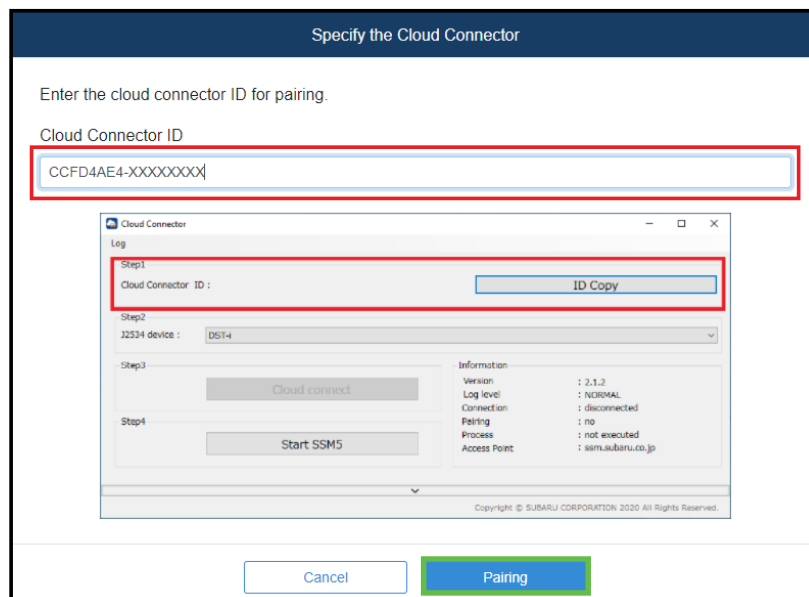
Specify the Cloud Connector

Enter the cloud connector ID for pairing.

Cloud Connector ID

CCFD4AE4-XXXXXXXX

Cloud Connector

Log

Step1

Cloud Connector ID :

ID Copy

Step2

J2534 device :

DST-i

Step3

Cloud connect

Step4

Start SSM5

Information

| Version | : 2.1.2 |
|---|---|
| Log level | : NORMAL |
| Connection | : disconnected |
| Pairing | : no |
| Process | : not executed |
| Access Point | : ssm.subaru.co.jp |

Copyright © SUBARU CORPORATION 2020 All Rights Reserved.

Cancel

Pairing